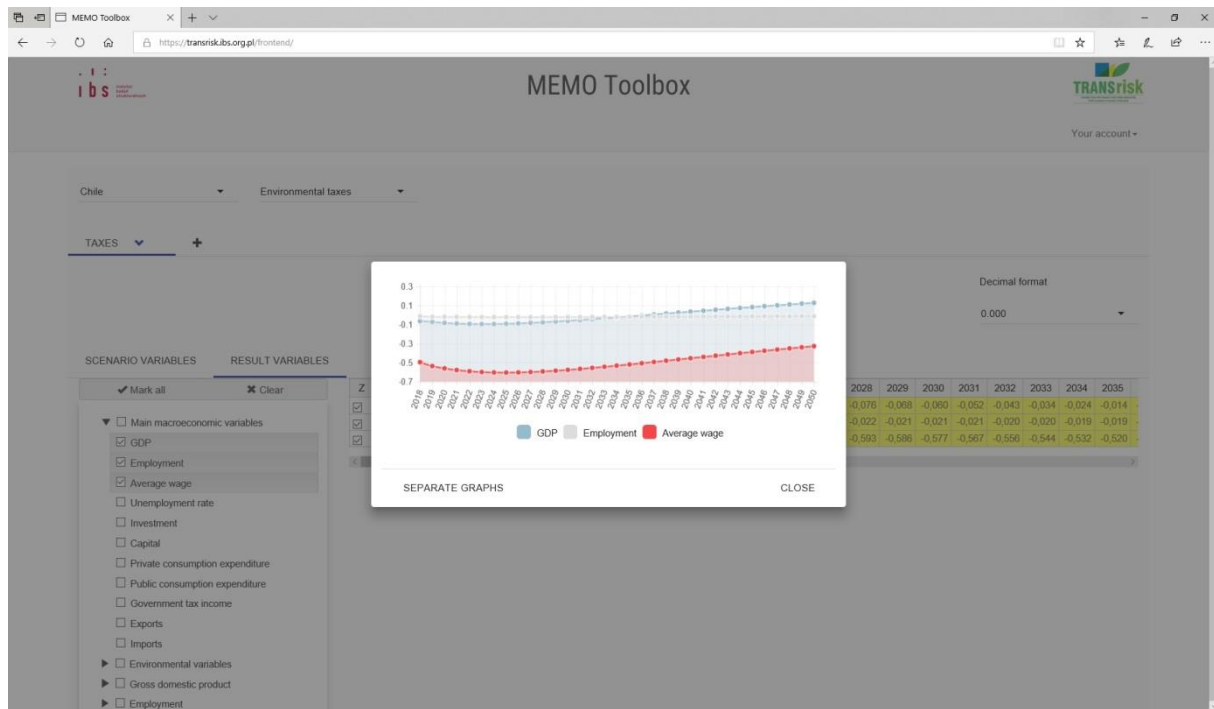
MEMO Toolbox

https://transrisk.ibs.org.pl/frontend/

ibs

MEMO Toolbox

TRANSrisk

Your account

Chile

Environmental taxes

TAXES

Decimal format

0.000

SCENARIO VARIABLES

RESULT VARIABLES

Mark all

Clear

Main macroeconomic variables

GDP

Employment

Average wage

Unemployment rate

Investment

Capital

Private consumption expenditure

Public consumption expenditure

Government tax income

Exports

Imports

Environmental variables

Gross domestic product

Employment

0.3
0.1
-0.1
-0.3
-0.5
-0.7

2018 2019 2020 2021 2022 2023 2024 2025 2026 2027 2028 2029 2030 2031 2032 2033 2034 2035 2036 2037 2038 2039 2040 2041 2042 2043 2044 2045 2046 2047 2048 2049 2050

GDP Employment Average wage

SEPARATE GRAPHS

CLOSE

| Z | 2028 | 2029 | 2030 | 2031 | 2032 | 2033 | 2034 | 2035 |
|---|---|---|---|---|---|---|---|---|
| | -0,076 | -0,068 | -0,060 | -0,052 | -0,043 | -0,034 | -0,024 | -0,014 |
| | -0,022 | -0,021 | -0,021 | -0,021 | -0,020 | -0,020 | -0,019 | -0,019 |
| | -0,593 | -0,586 | -0,577 | -0,567 | -0,556 | -0,544 | -0,532 | -0,520 |